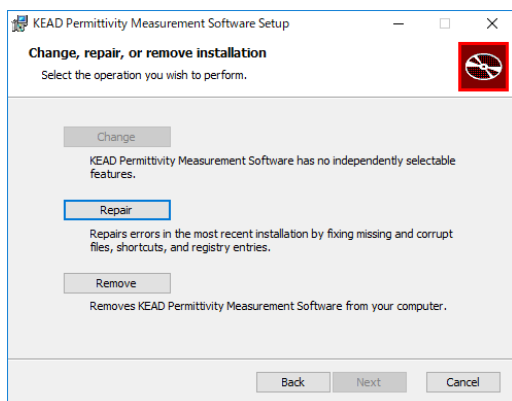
KEAD Permittivity Measurement Software Setup

Change, repair, or remove installation

Select the operation you wish to perform.

Change

KEAD Permittivity Measurement Software has no independently selectable features.

Repair

Repairs errors in the most recent installation by fixing missing and corrupt files, shortcuts, and registry entries.

Remove

Removes KEAD Permittivity Measurement Software from your computer.

Back Next Cancel